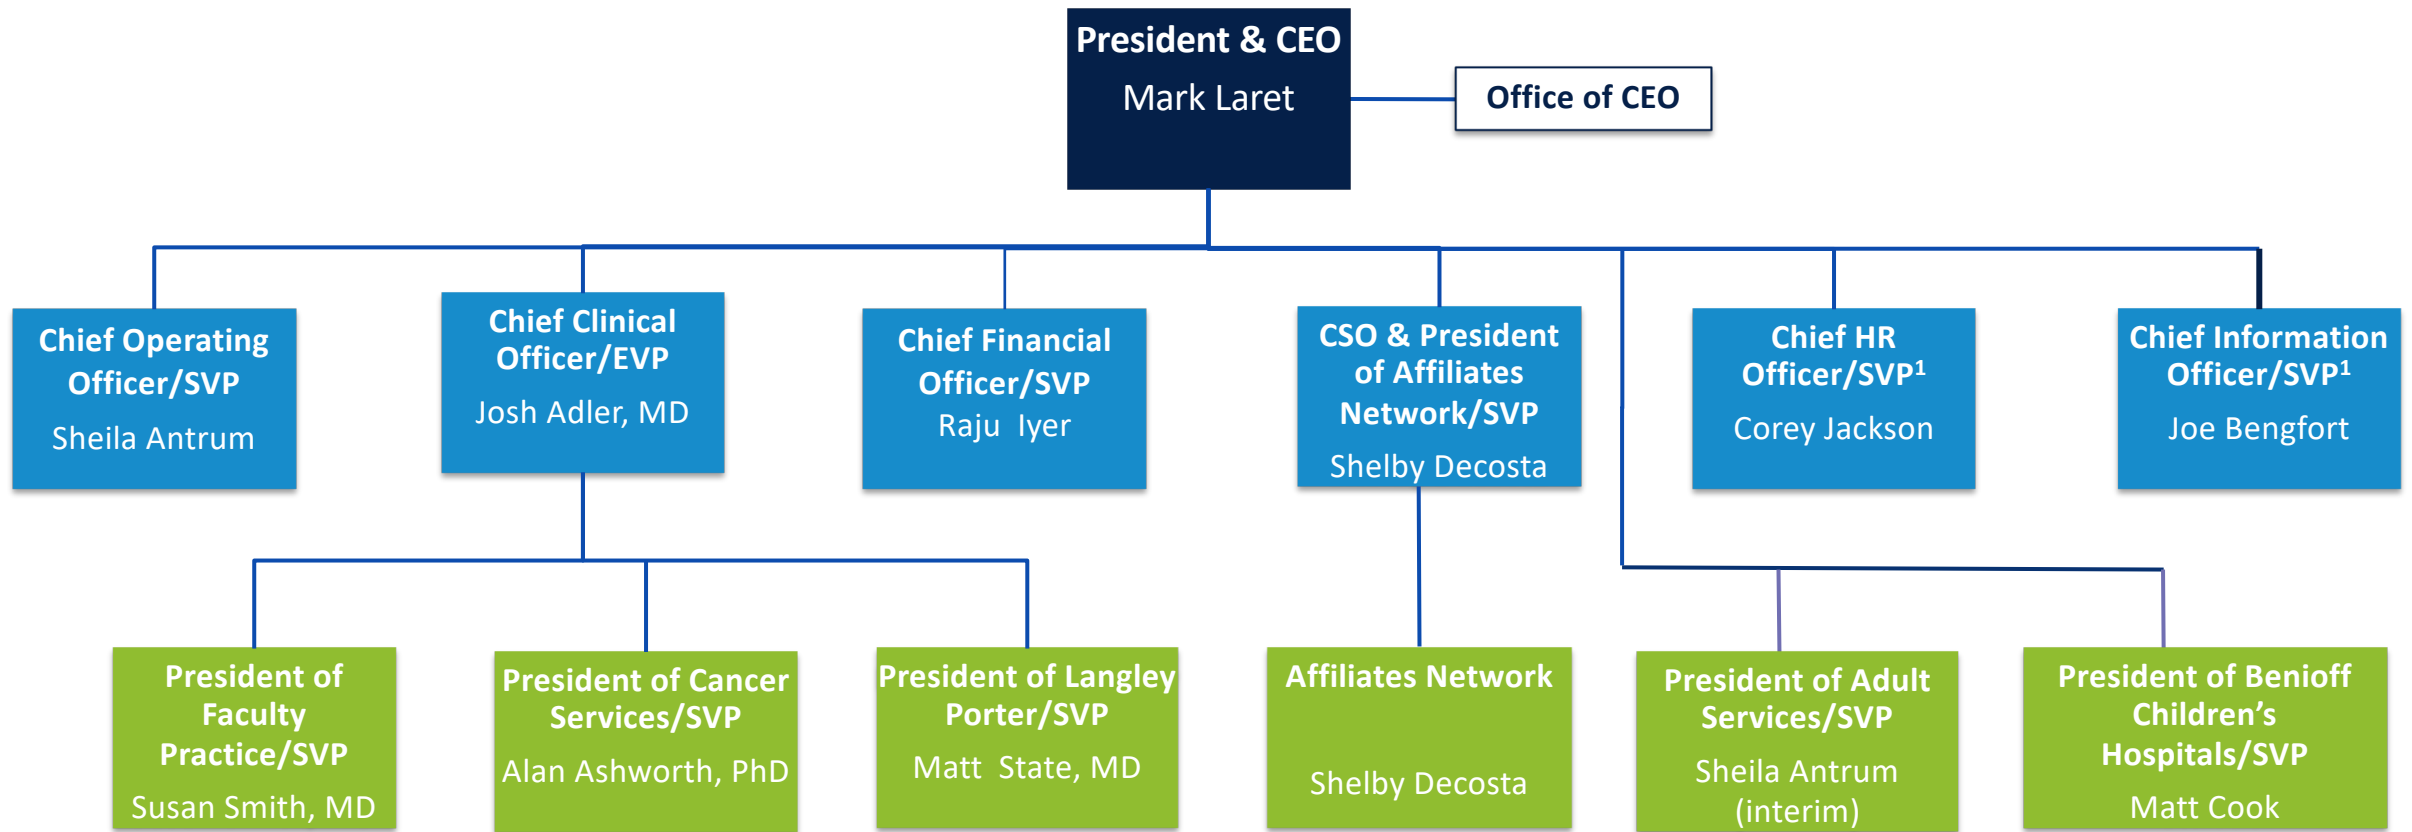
President & CEO
Mark Laret

Office of CEO

Chief Operating Officer/SVP
Sheila Antrum

Chief Clinical Officer/EVP
Josh Adler, MD

Chief Financial Officer/SVP
Raju Iyer

CSO & President of Affiliates Network/SVP
Shelby Decosta

Chief HR Officer/SVP$^1$
Corey Jackson

Chief Information Officer/SVP$^1$
Joe Bengfort

President of Faculty Practice/SVP
Susan Smith, MD

President of Cancer Services/SVP
Alan Ashworth, PhD

President of Langley Porter/SVP
Matt State, MD

Affiliates Network
Shelby Decosta

President of Adult Services/SVP
Sheila Antrum (interim)

President of Benioff Children's Hospitals/SVP
Matt Cook